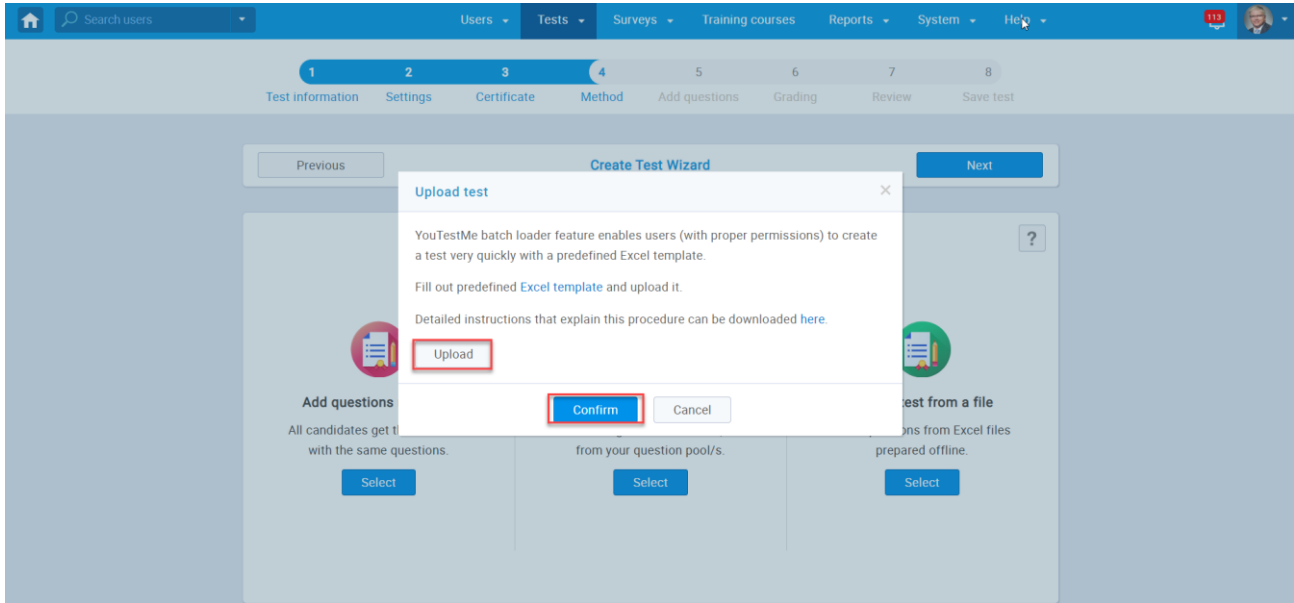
Search users

Users Tests Surveys Training courses Reports System Help

113

1 Test information
2 Settings
3 Certificate
4 Method
5 Add questions
6 Grading
7 Review
8 Save test

Previous

Create Test Wizard

Next

?

Upload test

×

YouTestMe batch loader feature enables users (with proper permissions) to create a test very quickly with a predefined Excel template.

Fill out predefined Excel template and upload it.

Detailed instructions that explain this procedure can be downloaded here.

Upload

Confirm

Cancel

Add questions

All candidates get t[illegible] with the same questions.

Select

from your question pool/s.

Select

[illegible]est from a file

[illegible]ons from Excel files prepared offline.

Select